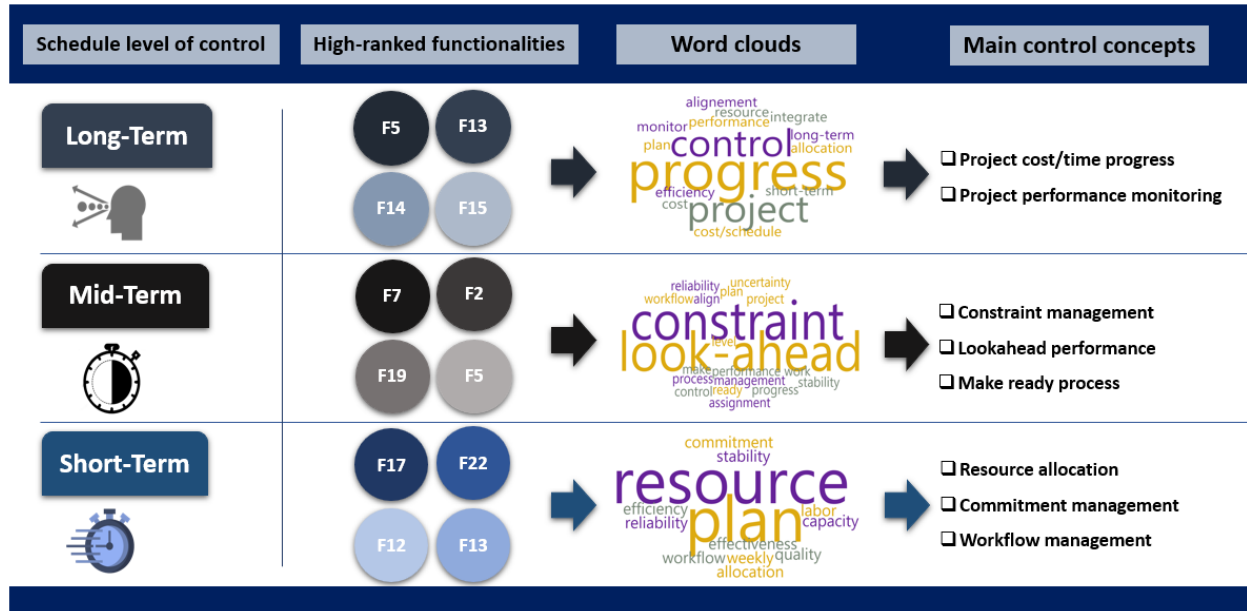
Schedule level of control | High-ranked functionalities | Word clouds | Main control concepts

Long-Term

F5 F13 F14 F15

alignement resource integrate monitor performance control long-term plan allocation progress efficiency short-term cost project cost/schedule

❑ Project cost/time progress
❑ Project performance monitoring

Mid-Term

F7 F2 F19 F5

reliability uncertainty workflow align plan project constraint level look-ahead make performance work process management stability control ready progress assignment

❑ Constraint management
❑ Lookahead performance
❑ Make ready process

Short-Term

F17 F22 F12 F13

commitment stability resource efficiency labor reliability plan capacity effectiveness workflow weekly quality allocation

❑ Resource allocation
❑ Commitment management
❑ Workflow management